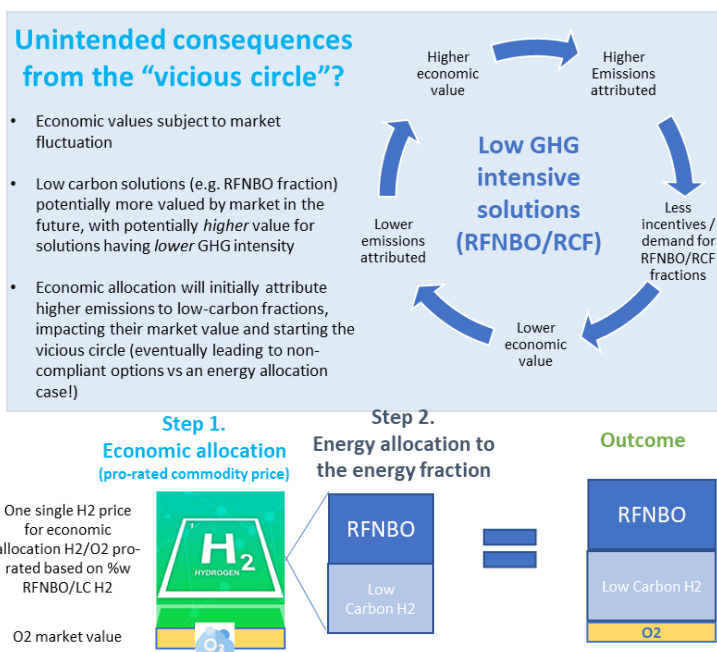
Unintended consequences from the "vicious circle"?

- Economic values subject to market fluctuation
- Low carbon solutions (e.g. RFNBO fraction) potentially more valued by market in the future, with potentially *higher* value for solutions having *lower* GHG intensity
- Economic allocation will initially attribute higher emissions to low-carbon fractions, impacting their market value and starting the vicious circle (eventually leading to non-compliant options vs an energy allocation case!)

Higher economic value

Higher Emissions attributed

Less incentives / demand for RFNBO/RCF fractions

Lower economic value

Lower emissions attributed

Low GHG intensive solutions (RFNBO/RCF)

Step 1. Economic allocation (pro-rated commodity price)

Step 2. Energy allocation to the energy fraction

Outcome

One single H2 price for economic allocation H2/O2 pro-rated based on %w RFNBO/LC H2

O2 market value

$H_2$
HYDROGEN

$O_2$

RFNBO

Low Carbon H2

RFNBO

Low Carbon H2

O2